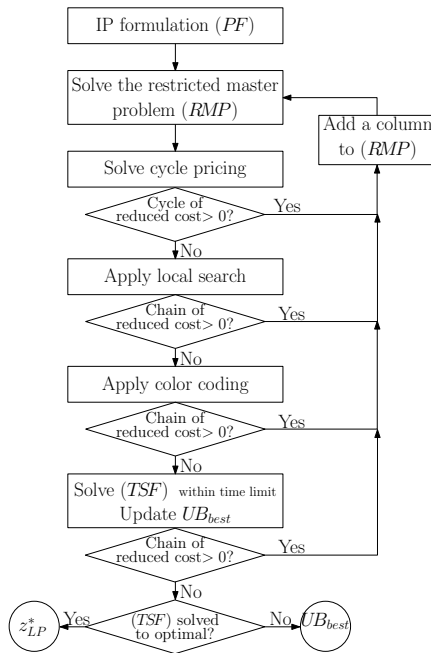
IP formulation ($PF$)

Solve the restricted master problem ($RMP$)

Add a column to ($RMP$)

Solve cycle pricing

Cycle of reduced cost> 0?

Yes

No

Apply local search

Chain of reduced cost> 0?

Yes

No

Apply color coding

Chain of reduced cost> 0?

Yes

No

Solve ($TSF$) within time limit
Update $UB_{best}$

Chain of reduced cost> 0?

Yes

No

$z^*_{LP}$

Yes

($TSF$) solved to optimal?

No

$UB_{best}$